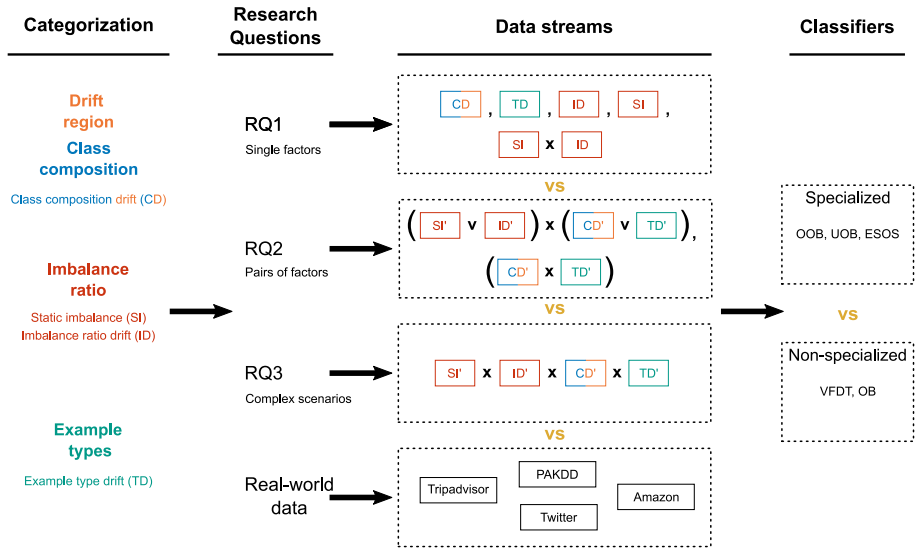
Categorization

Research Questions

Data streams

Classifiers

Drift region

Class composition

Class composition drift (CD)

Imbalance ratio

Static imbalance (SI)
Imbalance ratio drift (ID)

Example types

Example type drift (TD)

RQ1
Single factors

CD , TD , ID , SI ,
SI x ID

vs

RQ2
Pairs of factors

( SI' v ID' ) x ( CD' v TD' ),
( CD' x TD' )

vs

RQ3
Complex scenarios

SI' x ID' x CD' x TD'

vs

Real-world data

Tripadvisor
PAKDD
Amazon
Twitter

Specialized

OOB, UOB, ESOS

vs

Non-specialized

VFDT, OB